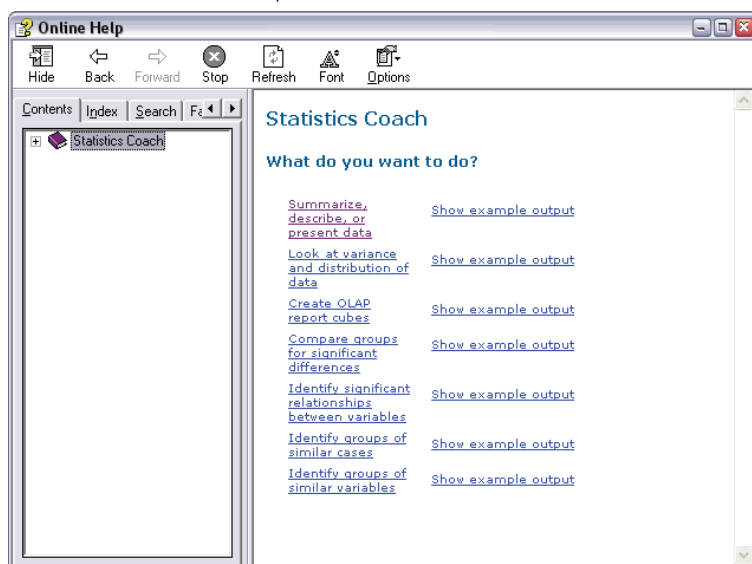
Online Help

Hide Back Forward Stop Refresh Font Options

Contents | Index | Search | Fa

Statistics Coach

Statistics Coach

What do you want to do?

| | |
|---|---|
| Summarize, describe, or present data | Show example output |
| Look at variance and distribution of data | Show example output |
| Create OLAP report cubes | Show example output |
| Compare groups for significant differences | Show example output |
| Identify significant relationships between variables | Show example output |
| Identify groups of similar cases | Show example output |
| Identify groups of similar variables | Show example output |